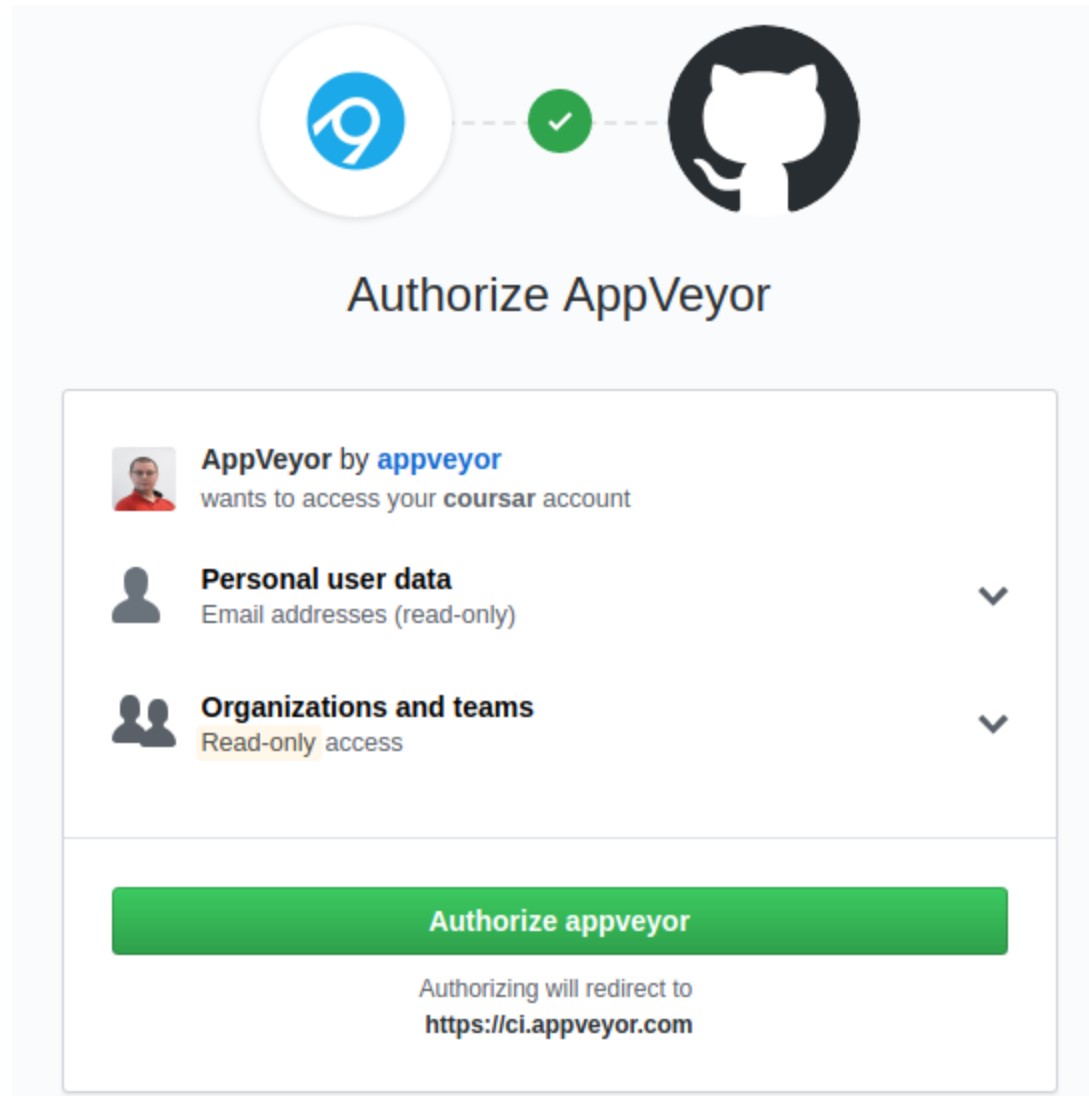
Authorize AppVeyor

AppVeyor by appveyor
wants to access your coursar account

Personal user data
Email addresses (read-only)

Organizations and teams
Read-only access

Authorize appveyor

Authorizing will redirect to
https://ci.appveyor.com